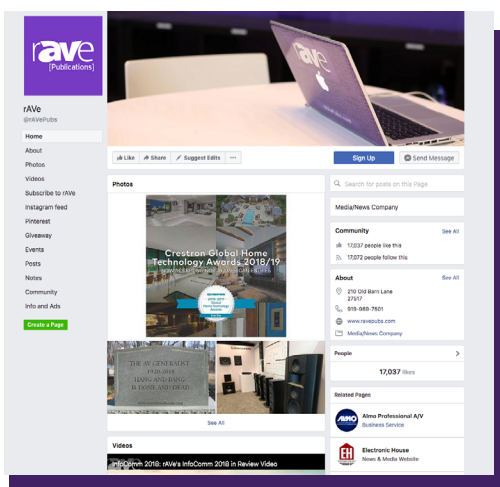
rAVe [Publications]

rAVe
@rAVePubs

Home
About
Photos
Videos
Subscribe to rAVe
Instagram feed
Pinterest
Giveaway
Events
Posts
Notes
Community
Info and Ads

Create a Page

Like
Share
Suggest Edits
...

Sign Up
Send Message

Photos

Crestron Global Home Technology Awards 2018/19

THE AV GENERALIST 1920-2018 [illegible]

See All

Videos

InfoComm 2018: rAVe's InfoComm 2018 in Review Video

Search for posts on this Page

Media/News Company

Community
See All
17,037 people like this
17,072 people follow this

About
See All
210 Old Barn Lane 27517
919-969-7501
www.ravepubs.com
Media/News Company

People
17,037 likes

Related Pages
Almo Professional A/V
Business Service
Electronic House
News & Media Website